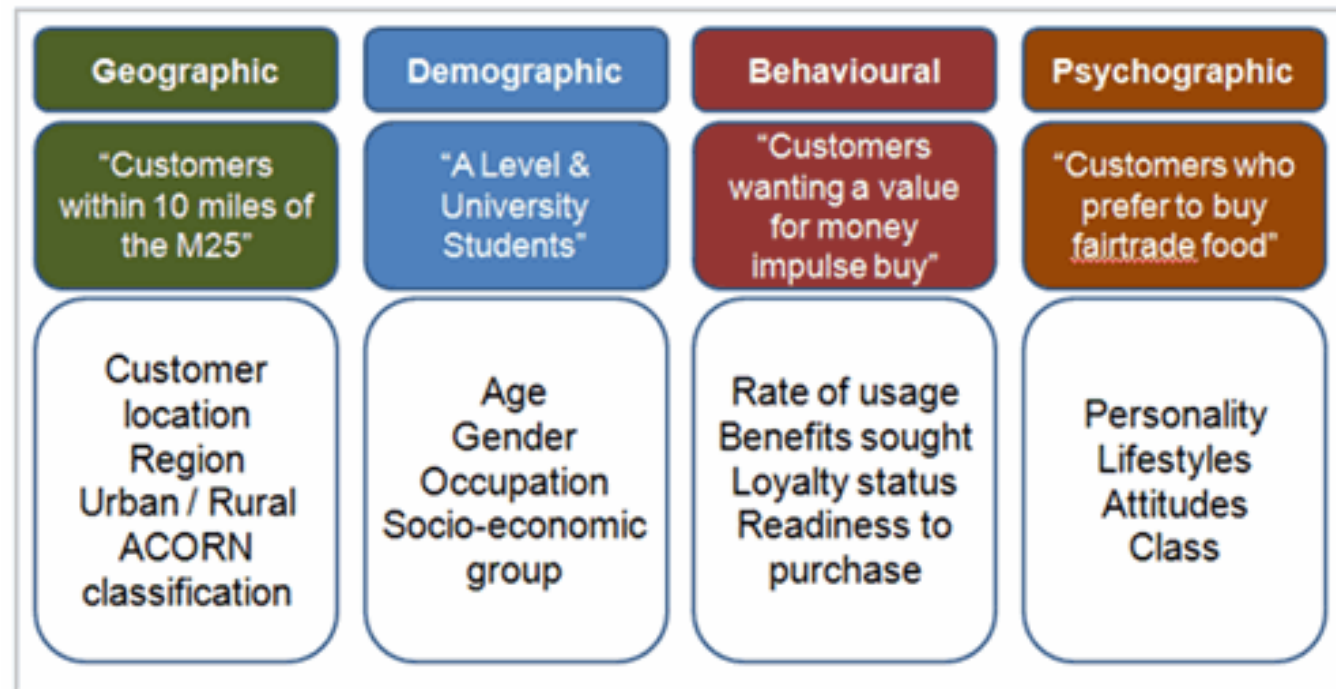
Geographic

"Customers within 10 miles of the M25"

Customer location
Region
Urban / Rural
ACORN classification

Demographic

"A Level & University Students"

Age
Gender
Occupation
Socio-economic group

Behavioural

"Customers wanting a value for money impulse buy"

Rate of usage
Benefits sought
Loyalty status
Readiness to purchase

Psychographic

"Customers who prefer to buy fairtrade food"

Personality
Lifestyles
Attitudes
Class